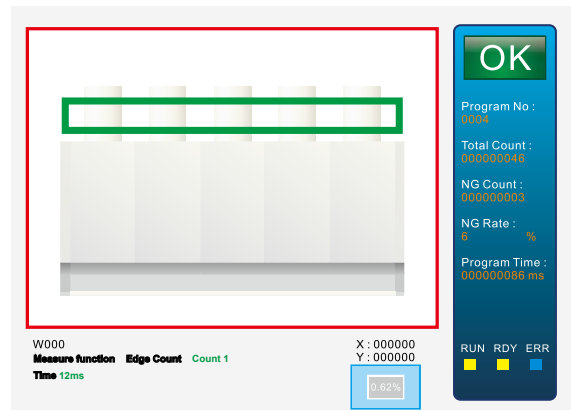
OK

Program No :
0004

Total Count :
000000046

NG Count :
000000003

NG Rate :
6 %

Program Time :
000000086 ms

RUN RDY ERR

W000
Measure function Edge Count Count 1
Time 12ms

X : 000000
Y : 000000

0.62%